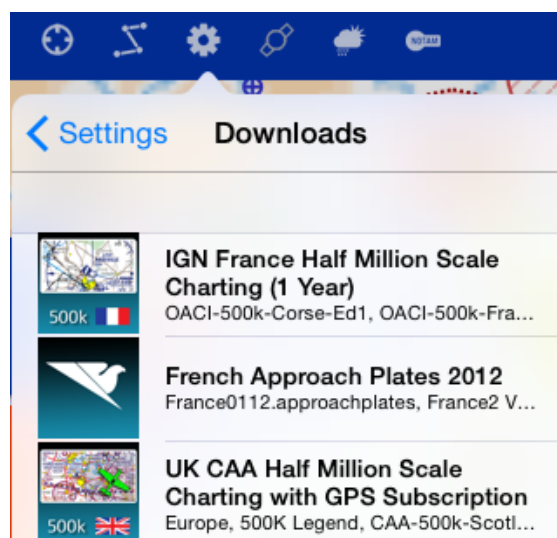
NOTAM

Settings Downloads

500k

IGN France Half Million Scale Charting (1 Year)
OACI-500k-Corse-Ed1, OACI-500k-Fra...

French Approach Plates 2012
France0112.approachplates, France2 V...

500k

UK CAA Half Million Scale Charting with GPS Subscription
Europe, 500K Legend, CAA-500k-Scotl...